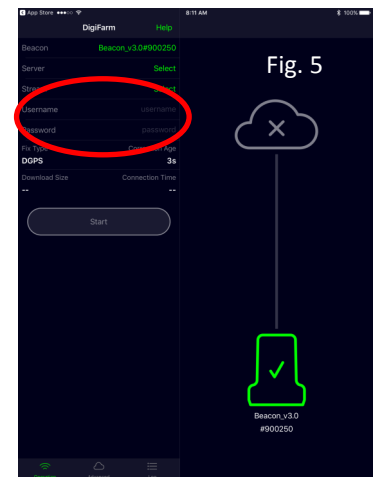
App Store ●●●○○ 8:11 AM 100%

DigiFarm Help

Beacon Beacon_v3.0#900250

Server Select

Stre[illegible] Select

Username username

Password password

Fix Type Correction Age

DGPS 3s

Download Size Connection Time

-- --

Start

Fig. 5

Beacon_v3.0
#900250

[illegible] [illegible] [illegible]